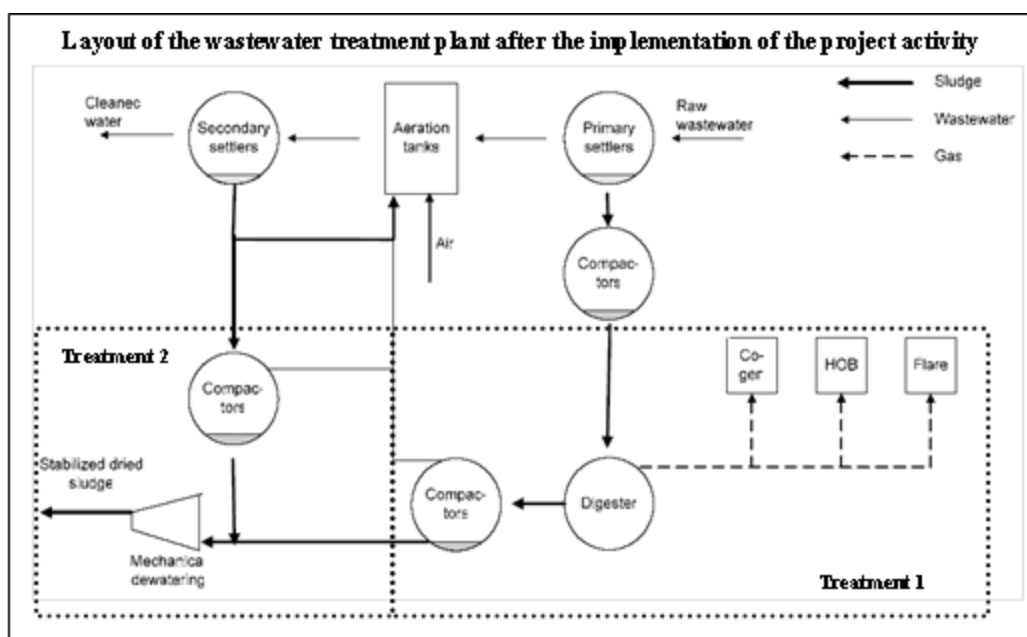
Layout of the wastewater treatment plant after the implementation of the project activity

Sludge
Wastewater
Gas

Cleanec water
Secondary settlers
Aeration tanks
Primary settlers
Raw wastewater
Air
Compactors

Treatment 2
Compactors
Co-ger
HOB
Flare
Stabilized dried sludge
Compactors
Digester
Mechanica dewatering
Treatment 1